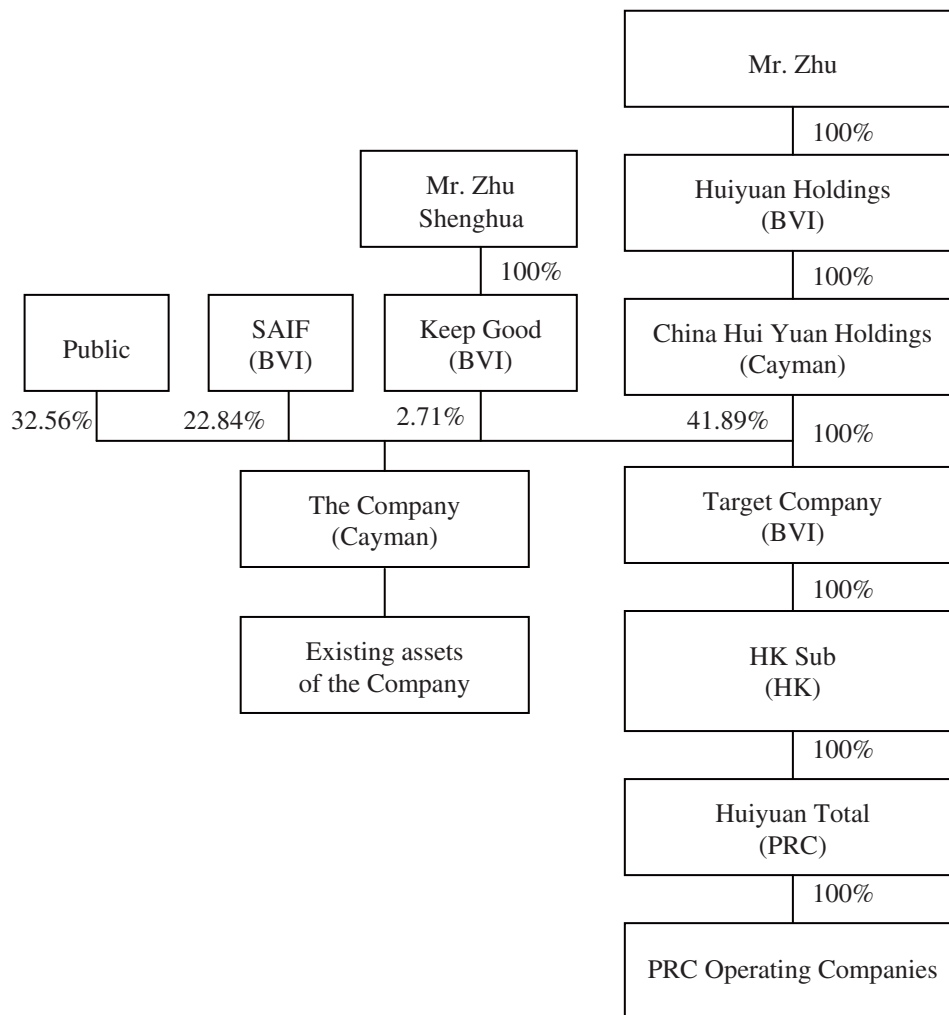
Mr. Zhu

100%

Huiyuan Holdings (BVI)

100%

Mr. Zhu Shenghua

100%

China Hui Yuan Holdings (Cayman)

Public

SAIF (BVI)

Keep Good (BVI)

32.56%

22.84%

2.71%

41.89%

100%

The Company (Cayman)

Target Company (BVI)

100%

Existing assets of the Company

HK Sub (HK)

100%

Huiyuan Total (PRC)

100%

PRC Operating Companies